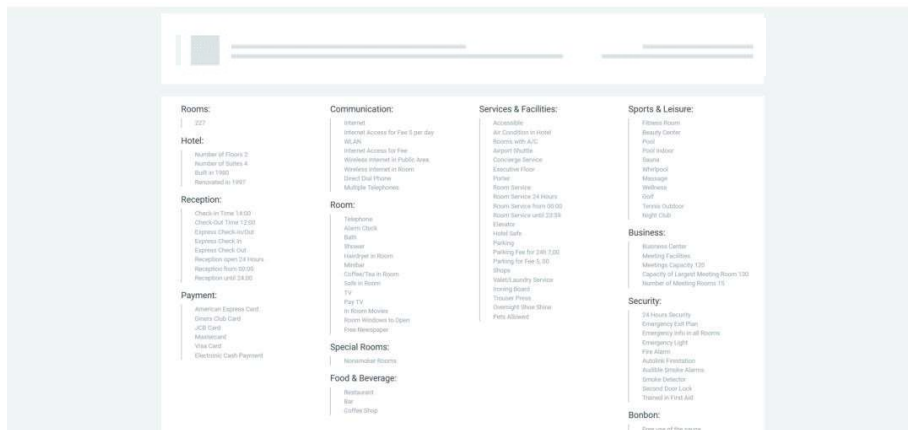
Rooms:

227

Hotel:

Number of Floors 2
Number of Suites 4
Built in 1980
Renovated in 1997

Reception:

Check-In Time 14:00
Check-Out Time 12:00
Express Check-In/Out
Express Check In
Express Check Out
Reception open 24 Hours
Reception from 00:00
Reception until 24:00

Payment:

American Express Card
Diners Club Card
JCB Card
Mastercard
Visa Card
Electronic Cash Payment

Communication:

Internet
Internet Access for Fee 5 per day
WLAN
Internet Access for Fee
Wireless Internet in Public Area
Wireless Internet in Room
Direct Dial Phone
Multiple Telephones

Room:

Telephone
Alarm Clock
Bath
Shower
Hairdryer in Room
Minibar
Coffee/Tea in Room
Safe in Room
TV
Pay TV
In Room Movies
Room Windows to Open
Free Newspaper

Special Rooms:

Nonsmoker Rooms

Food & Beverage:

Restaurant
Bar
Coffee Shop

Services & Facilities:

Accessible
Air Condition in Hotel
Rooms with A/C
Airport Shuttle
Concierge Service
Executive Floor
Porter
Room Service
Room Service 24 Hours
Room Service from 00:00
Room Service until 23:59
Elevator
Hotel Safe
Parking
Parking Fee for 24h 3,00
Parking for Fee 5,00
Shops
Valet/Laundry Service
Ironing Board
Trouser Press
Overnight Shoe Shine
Pets Allowed

Sports & Leisure:

Fitness Room
Beauty Center
Pool
Pool Indoor
Sauna
Whirlpool
Massage
Wellness
Golf
Tennis Outdoor
Night Club

Business:

Business Center
Meeting Facilities
Meetings Capacity 120
Capacity of Largest Meeting Room 130
Number of Meeting Rooms 15

Security:

24 Hours Security
Emergency Exit Plan
Emergency Info in all Rooms
Emergency Light
Fire Alarm
Autolink Firestation
Audible Smoke Alarms
Smoke Detector
Second Door Lock
Trained in First Aid

Bonbon:

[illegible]